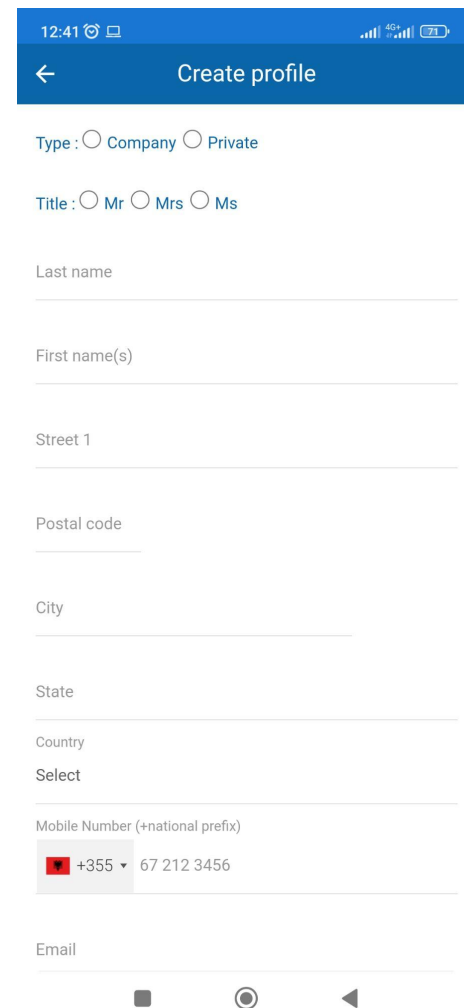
12:41

4G+ 71

Create profile

Type : Company Private

Title : Mr Mrs Ms

Last name

First name(s)

Street 1

Postal code

City

State

Country

Select

Mobile Number (+national prefix)

+355 67 212 3456

Email